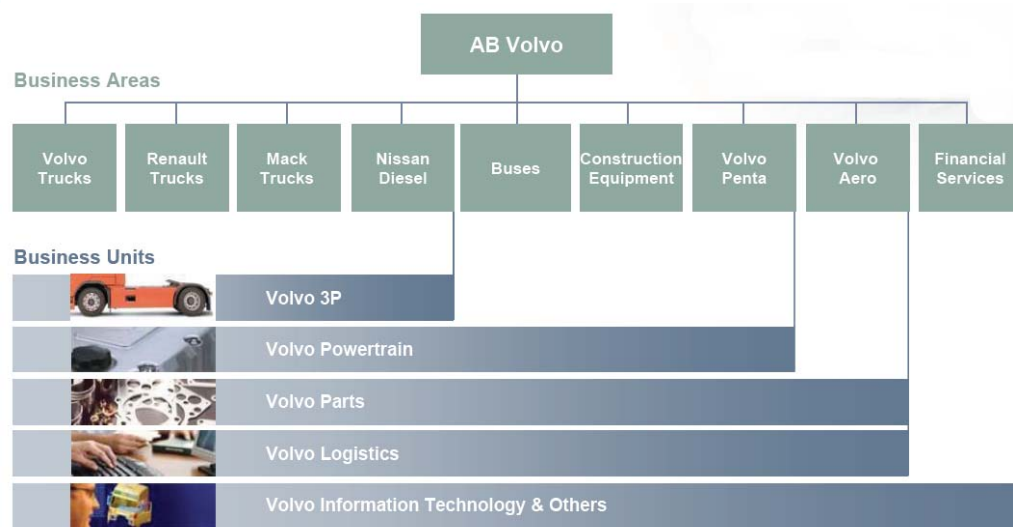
AB Volvo

Business Areas

Volvo Trucks

Renault Trucks

Mack Trucks

Nissan Diesel

Buses

Construction Equipment

Volvo Penta

Volvo Aero

Financial Services

Business Units

Volvo 3P

Volvo Powertrain

Volvo Parts

Volvo Logistics

Volvo Information Technology & Others